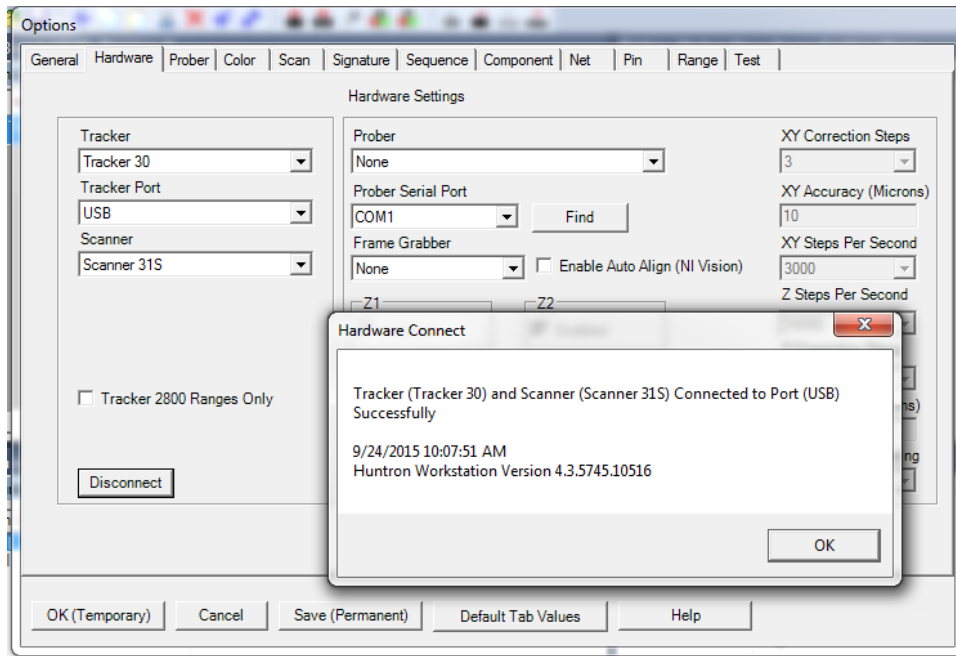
Options

General | Hardware | Prober | Color | Scan | Signature | Sequence | Component | Net | Pin | Range | Test

Hardware Settings

Tracker
Tracker 30
Tracker Port
USB
Scanner
Scanner 31S

Tracker 2800 Ranges Only

Disconnect

Prober
None
Prober Serial Port
COM1
Find
Frame Grabber
None
Enable Auto Align (NI Vision)

Z1
Z2

XY Correction Steps
3
XY Accuracy (Microns)
10
XY Steps Per Second
3000
Z Steps Per Second

Hardware Connect

Tracker (Tracker 30) and Scanner (Scanner 31S) Connected to Port (USB) Successfully

9/24/2015 10:07:51 AM
Huntron Workstation Version 4.3.5745.10516

OK

OK (Temporary) | Cancel | Save (Permanent) | Default Tab Values | Help